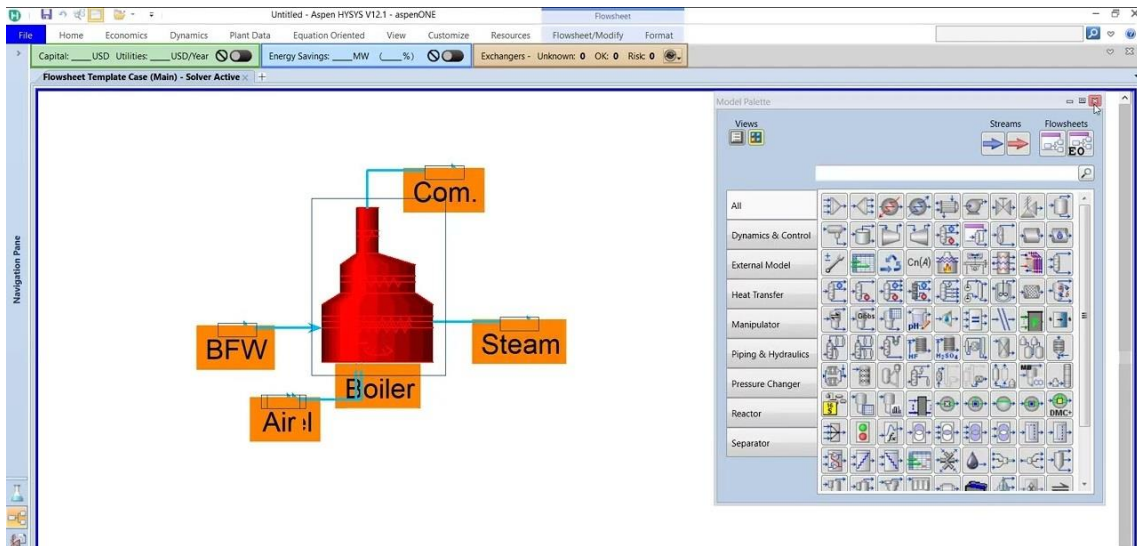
Untitled - Aspen HYSYS V12.1 - aspenONE

Flowsheet

File Home Economics Dynamics Plant Data Equation Oriented View Customize Resources Flowsheet/Modify Format

Capital: ____USD Utilities: ____USD/Year

Energy Savings: ____MW (____%)

Exchangers - Unknown: 0 OK: 0 Risk: 0

Flowsheet Template Case (Main) - Solver Active

Navigation Pane

Com.

BFW

Steam

Boiler

Air I

Model Palette

Views

Streams

Flowsheets

EO

All

Dynamics & Control

External Model

Heat Transfer

Manipulator

Piping & Hydraulics

Pressure Changer

Reactor

Separator

Cn(4)

Gibbs

pH

HF

$H_2SO_4$

MB

DMC+